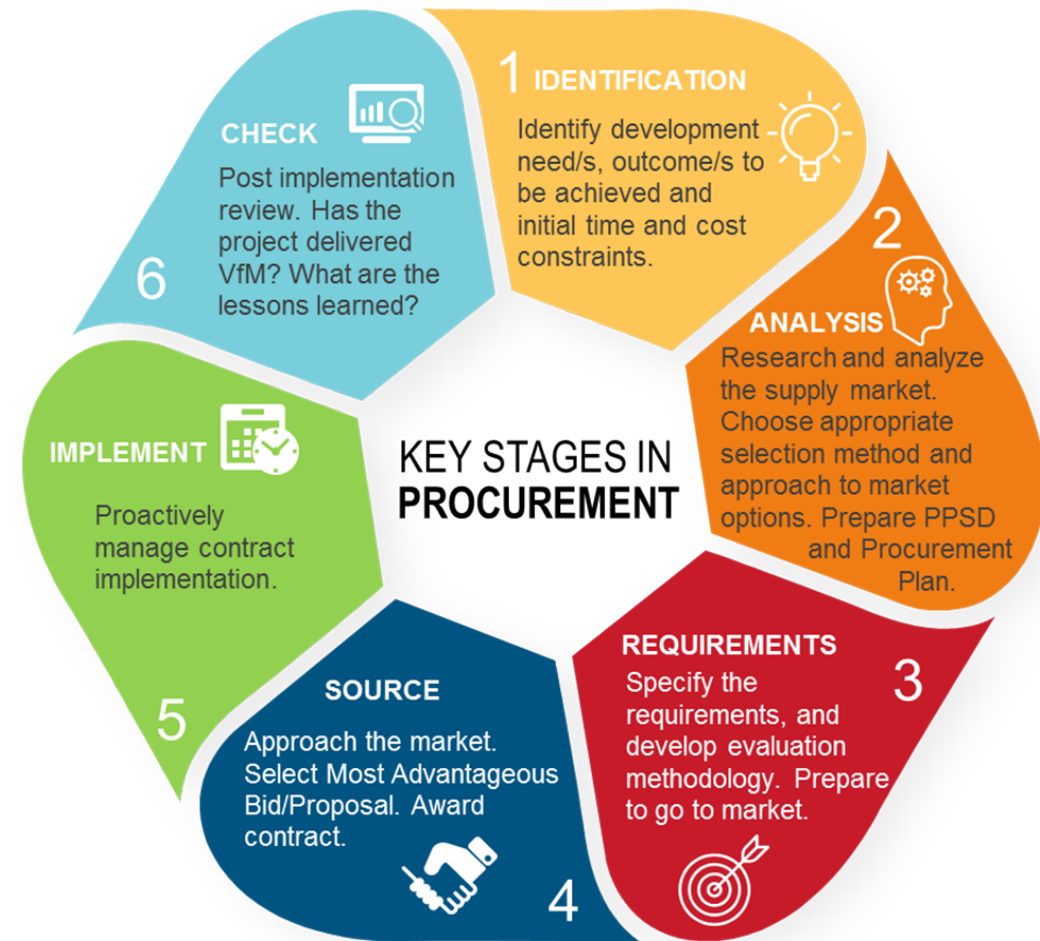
KEY STAGES IN PROCUREMENT

1 IDENTIFICATION

Identify development need/s, outcome/s to be achieved and initial time and cost constraints.

2 ANALYSIS

Research and analyze the supply market. Choose appropriate selection method and approach to market options. Prepare PPSD and Procurement Plan.

REQUIREMENTS 3

Specify the requirements, and develop evaluation methodology. Prepare to go to market.

SOURCE

Approach the market. Select Most Advantageous Bid/Proposal. Award contract.

4

IMPLEMENT

Proactively manage contract implementation.

5

CHECK

Post implementation review. Has the project delivered VfM? What are the lessons learned?

6